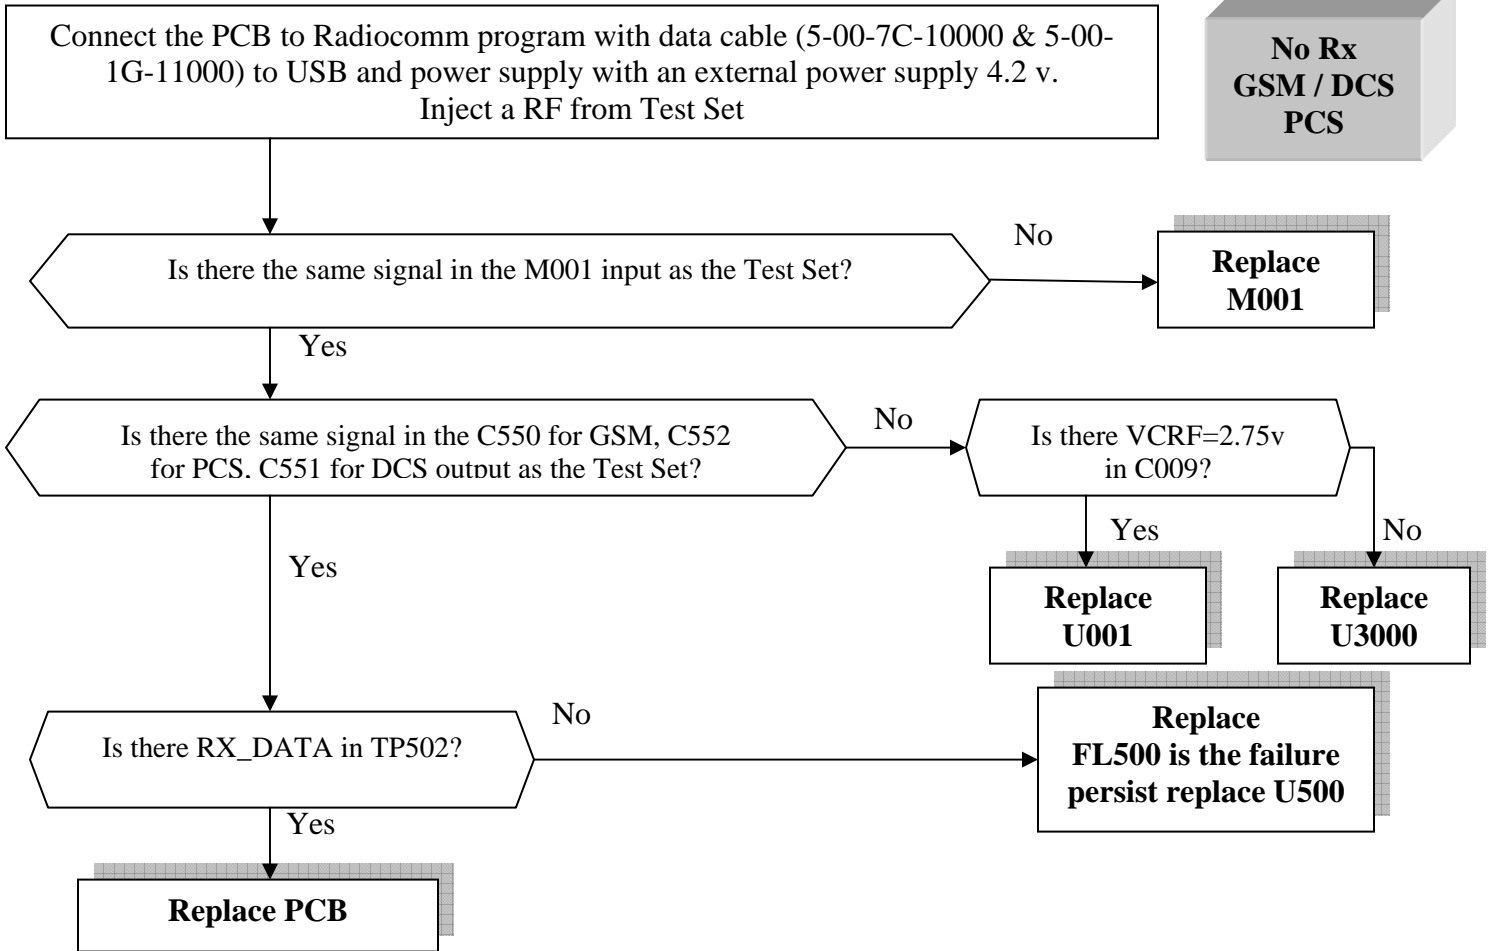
No Rx
GSM / DCS
PCS

Connect the PCB to Radiocomm program with data cable (5-00-7C-10000 & 5-00-1G-11000) to USB and power supply with an external power supply 4.2 v.
Inject a RF from Test Set

Is there the same signal in the M001 input as the Test Set?

No

Replace
M001

Yes

Is there the same signal in the C550 for GSM, C552 for PCS, C551 for DCS output as the Test Set?

No

Is there VCRF=2.75v in C009?

Yes

No

Replace
U001

Replace
U3000

Yes

Is there RX_DATA in TP502?

No

Replace
FL500 is the failure persist replace U500

Yes

Replace PCB